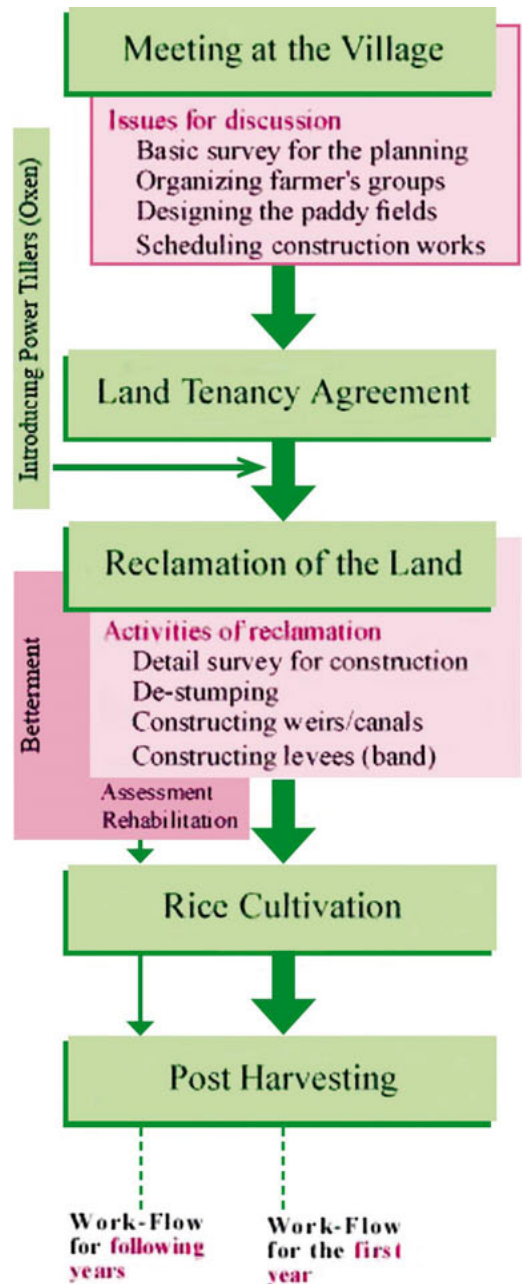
Meeting at the Village

Issues for discussion
Basic survey for the planning
Organizing farmer's groups
Designing the paddy fields
Scheduling construction works

Introducing Power Tillers (Oxen)

Land Tenancy Agreement

Reclamation of the Land

Betterment

Activities of reclamation
Detail survey for construction
De-stumping
Constructing weirs/canals
Constructing levees (band)

Assessment
Rehabilitation

Rice Cultivation

Post Harvesting

Work-Flow for following years

Work-Flow for the first year